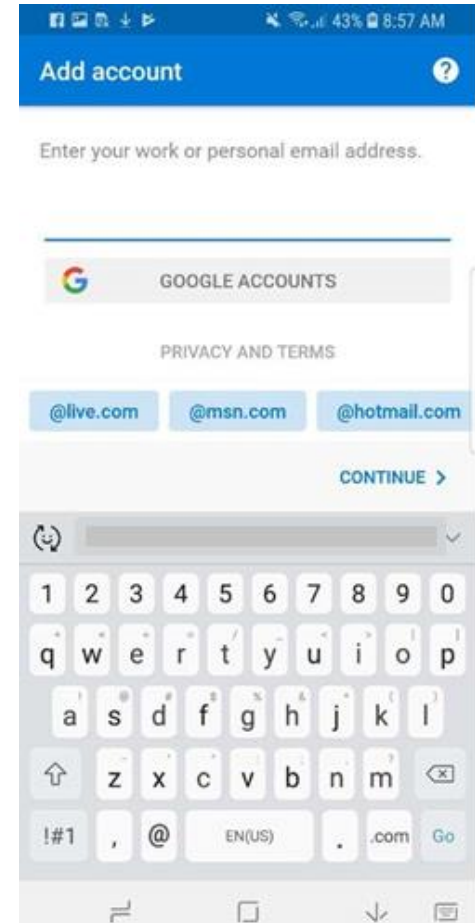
43% 8:57 AM

Add account

Enter your work or personal email address.

G GOOGLE ACCOUNTS

PRIVACY AND TERMS

@live.com @msn.com @hotmail.com

CONTINUE >

1 2 3 4 5 6 7 8 9 0
q w e r t y u i o p
a s d f g h j k l
z x c v b n m
!#1 , @ EN(US) . .com Go